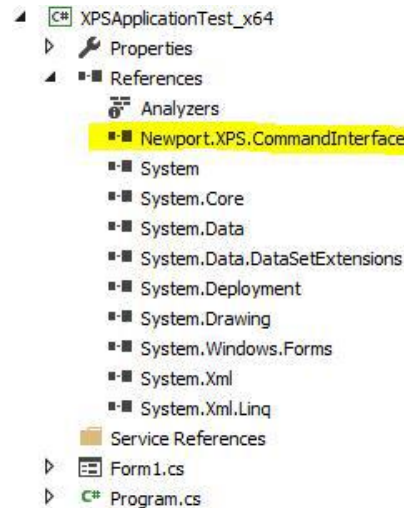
C# XPSApplicationTest_x64
Properties
References
Analyzers
Newport.XPS.CommandInterface
System
System.Core
System.Data
System.Data.DataSetExtensions
System.Deployment
System.Drawing
System.Windows.Forms
System.Xml
System.Xml.Linq
Service References
Form1.cs
C# Program.cs